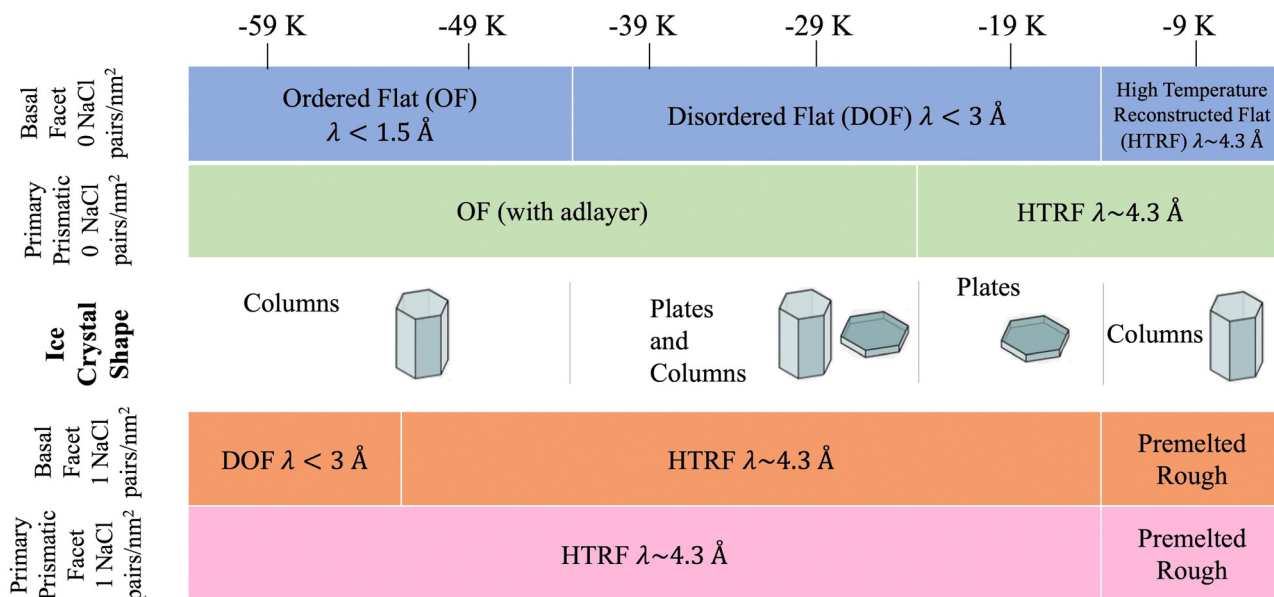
-59 K -49 K -39 K -29 K -19 K -9 K

| | | | |
|---|---|---|---|
| Basal Facet 0 NaCl pairs/nm$^2$ | Ordered Flat (OF) $\lambda < 1.5$ Å | Disordered Flat (DOF) $\lambda < 3$ Å | High Temperature Reconstructed Flat (HTRF) $\lambda \sim 4.3$ Å |
| Primary Prismatic 0 NaCl pairs/nm$^2$ | OF (with adlayer) | | HTRF $\lambda \sim 4.3$ Å |
| Ice Crystal Shape | Columns | Plates and Columns | Plates | Columns |
| Basal Facet 1 NaCl pairs/nm$^2$ | DOF $\lambda < 3$ Å | HTRF $\lambda \sim 4.3$ Å | Premelted Rough |
| Primary Prismatic Facet 1 NaCl pairs/nm$^2$ | HTRF $\lambda \sim 4.3$ Å | | Premelted Rough |